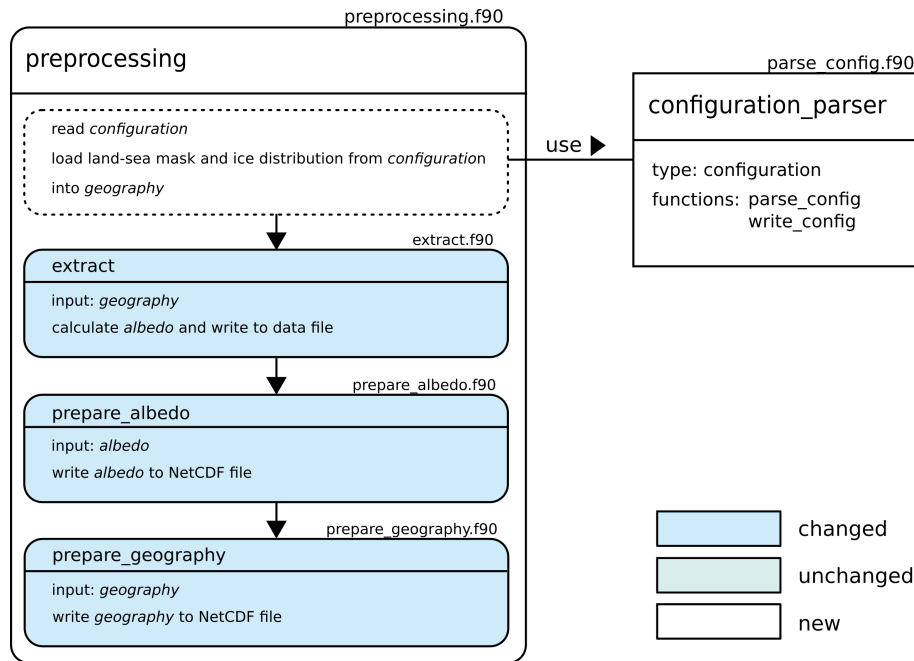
preprocessing.f90

preprocessing

read *configuration*

load land-sea mask and ice distribution from *configuration*

into *geography*

extract.f90

extract

input: *geography*

calculate *albedo* and write to data file

prepare_albedo.f90

prepare_albedo

input: *albedo*

write *albedo* to NetCDF file

prepare_geography.f90

prepare_geography

input: *geography*

write *geography* to NetCDF file

use ▶

parse_config.f90

configuration_parser

type: configuration

functions: parse_config
write_config

changed

unchanged

new